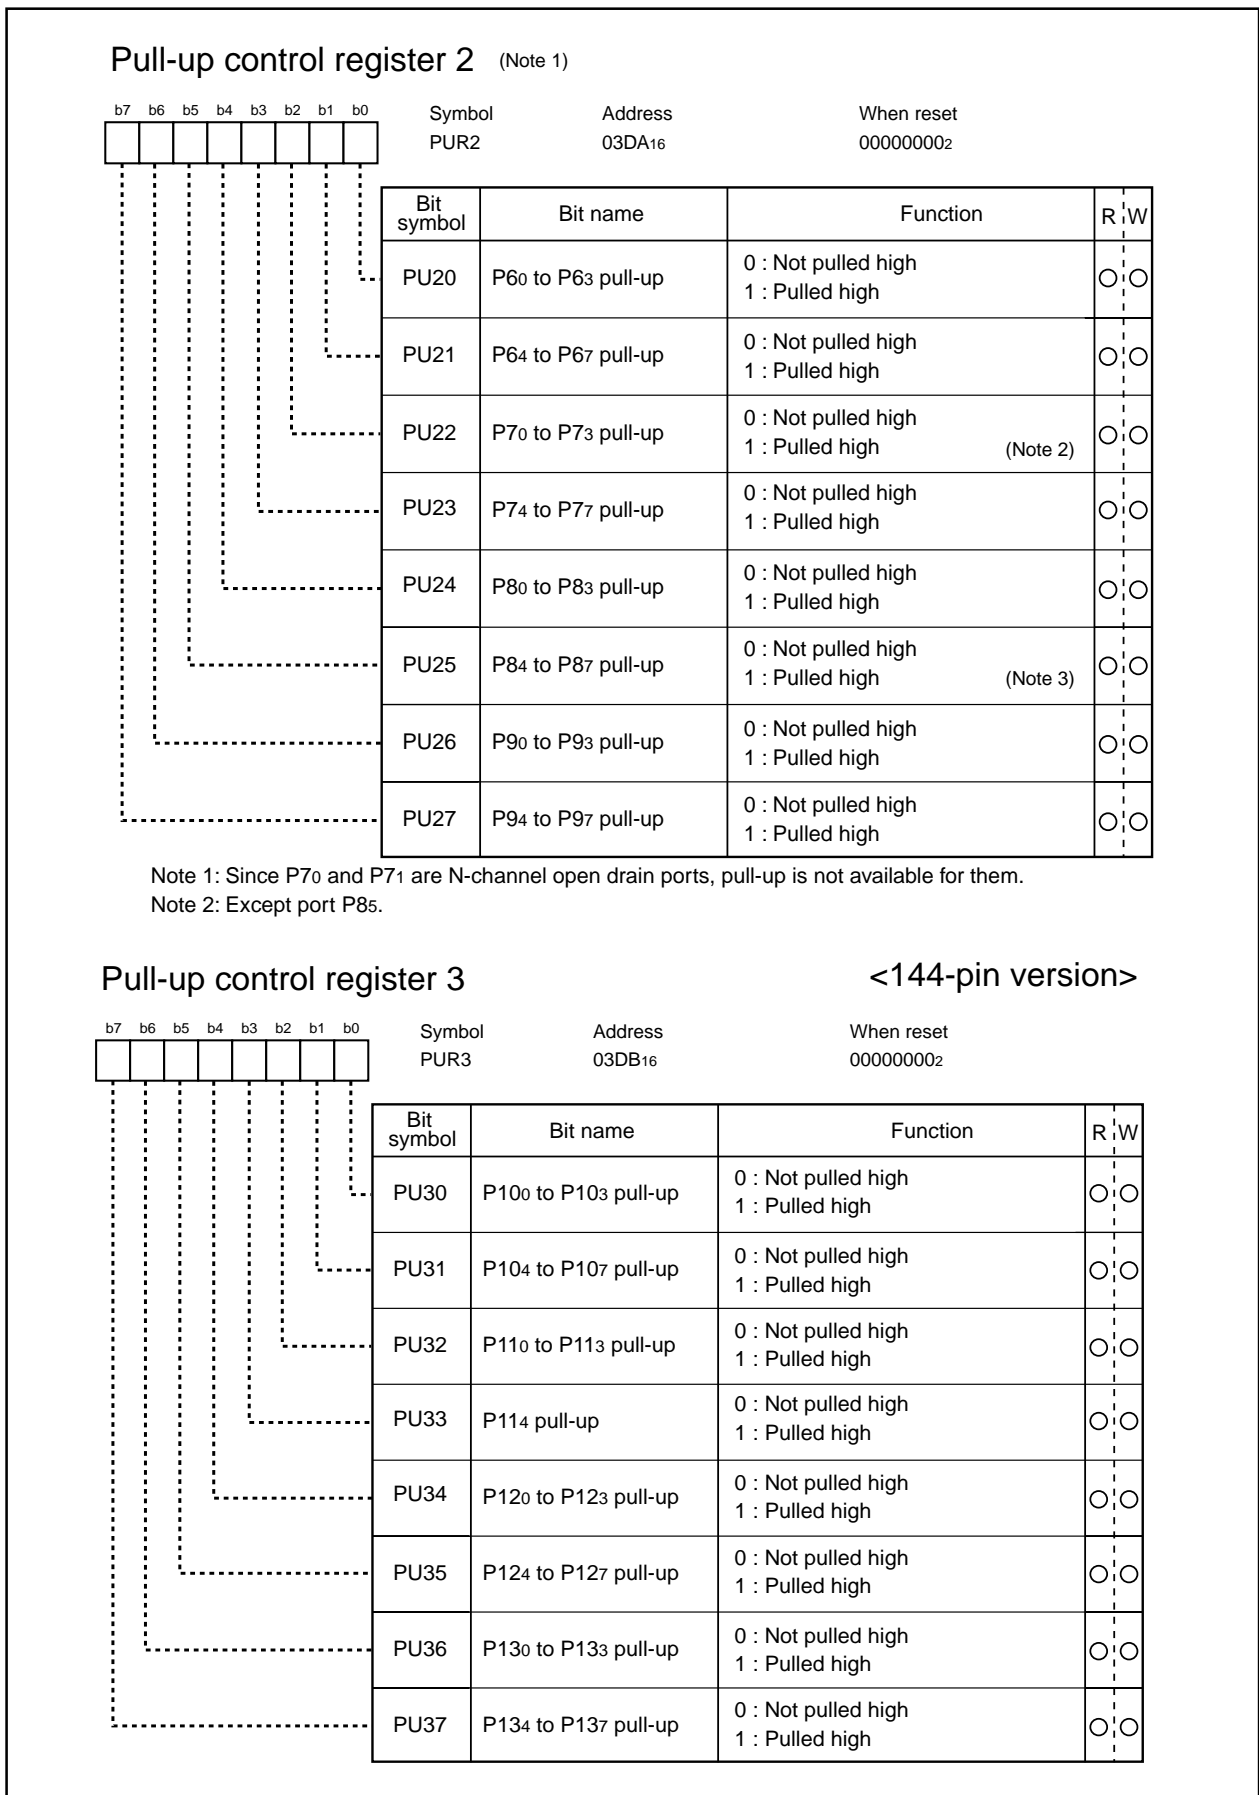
Pull-up control register 2 (Note 1)

b7 b6 b5 b4 b3 b2 b1 b0

Symbol PUR2 Address $03DA_{16}$ When reset $00000000_2$

| Bit symbol | Bit name | Function | R | W |
|---|---|---|---|---|
| PU20 | $P6_0$ to $P6_3$ pull-up | 0 : Not pulled high 1 : Pulled high | ○ | ○ |
| PU21 | $P6_4$ to $P6_7$ pull-up | 0 : Not pulled high 1 : Pulled high | ○ | ○ |
| PU22 | $P7_0$ to $P7_3$ pull-up | 0 : Not pulled high 1 : Pulled high (Note 2) | ○ | ○ |
| PU23 | $P7_4$ to $P7_7$ pull-up | 0 : Not pulled high 1 : Pulled high | ○ | ○ |
| PU24 | $P8_0$ to $P8_3$ pull-up | 0 : Not pulled high 1 : Pulled high | ○ | ○ |
| PU25 | $P8_4$ to $P8_7$ pull-up | 0 : Not pulled high 1 : Pulled high (Note 3) | ○ | ○ |
| PU26 | $P9_0$ to $P9_3$ pull-up | 0 : Not pulled high 1 : Pulled high | ○ | ○ |
| PU27 | $P9_4$ to $P9_7$ pull-up | 0 : Not pulled high 1 : Pulled high | ○ | ○ |

Note 1: Since $P7_0$ and $P7_1$ are N-channel open drain ports, pull-up is not available for them.
Note 2: Except port $P8_5$.

Pull-up control register 3 <144-pin version>

b7 b6 b5 b4 b3 b2 b1 b0

Symbol PUR3 Address $03DB_{16}$ When reset $00000000_2$

| Bit symbol | Bit name | Function | R | W |
|---|---|---|---|---|
| PU30 | $P10_0$ to $P10_3$ pull-up | 0 : Not pulled high 1 : Pulled high | ○ | ○ |
| PU31 | $P10_4$ to $P10_7$ pull-up | 0 : Not pulled high 1 : Pulled high | ○ | ○ |
| PU32 | $P11_0$ to $P11_3$ pull-up | 0 : Not pulled high 1 : Pulled high | ○ | ○ |
| PU33 | $P11_4$ pull-up | 0 : Not pulled high 1 : Pulled high | ○ | ○ |
| PU34 | $P12_0$ to $P12_3$ pull-up | 0 : Not pulled high 1 : Pulled high | ○ | ○ |
| PU35 | $P12_4$ to $P12_7$ pull-up | 0 : Not pulled high 1 : Pulled high | ○ | ○ |
| PU36 | $P13_0$ to $P13_3$ pull-up | 0 : Not pulled high 1 : Pulled high | ○ | ○ |
| PU37 | $P13_4$ to $P13_7$ pull-up | 0 : Not pulled high 1 : Pulled high | ○ | ○ |